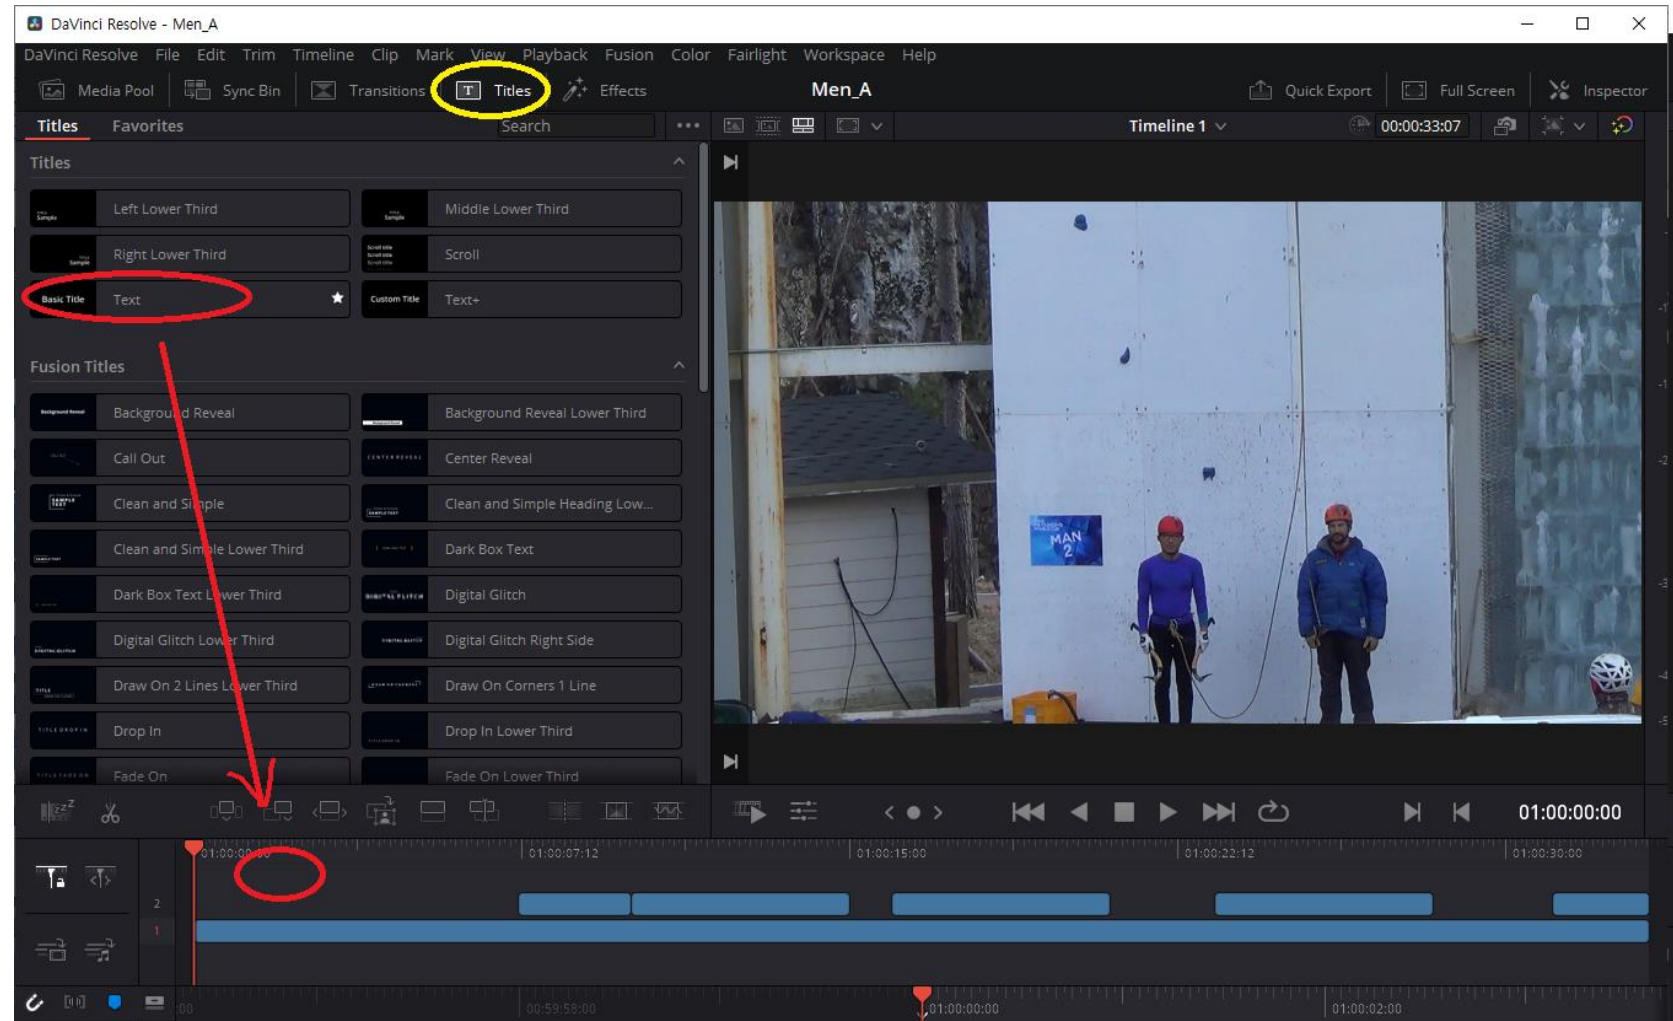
DaVinci Resolve - Men_A

DaVinci Resolve File Edit Trim Timeline Clip Mark View Playback Fusion Color Fairlight Workspace Help

Media Pool Sync Bin Transitions Titles Effects Men_A Quick Export Full Screen Inspector

Titles Favorites Search Timeline 1 00:00:33:07

Titles

Left Lower Third
Middle Lower Third
Right Lower Third
Scroll
Basic Title Text
Custom Title Text+

Fusion Titles

Background Reveal
Background Reveal Lower Third
Call Out
Center Reveal
Clean and Simple
Clean and Simple Heading Low...
Clean and Simple Lower Third
Dark Box Text
Dark Box Text Lower Third
Digital Glitch
Digital Glitch Lower Third
Digital Glitch Right Side
Draw On 2 Lines Lower Third
Draw On Corners 1 Line
Drop In
Drop In Lower Third
Fade On
Fade On Lower Third

MAN 2

01:00:00:00

01:00:00:00 01:00:07:12 01:00:15:00 01:00:22:12 01:00:30:00

2
1

00:59:58:00 01:00:00:00 01:00:02:00